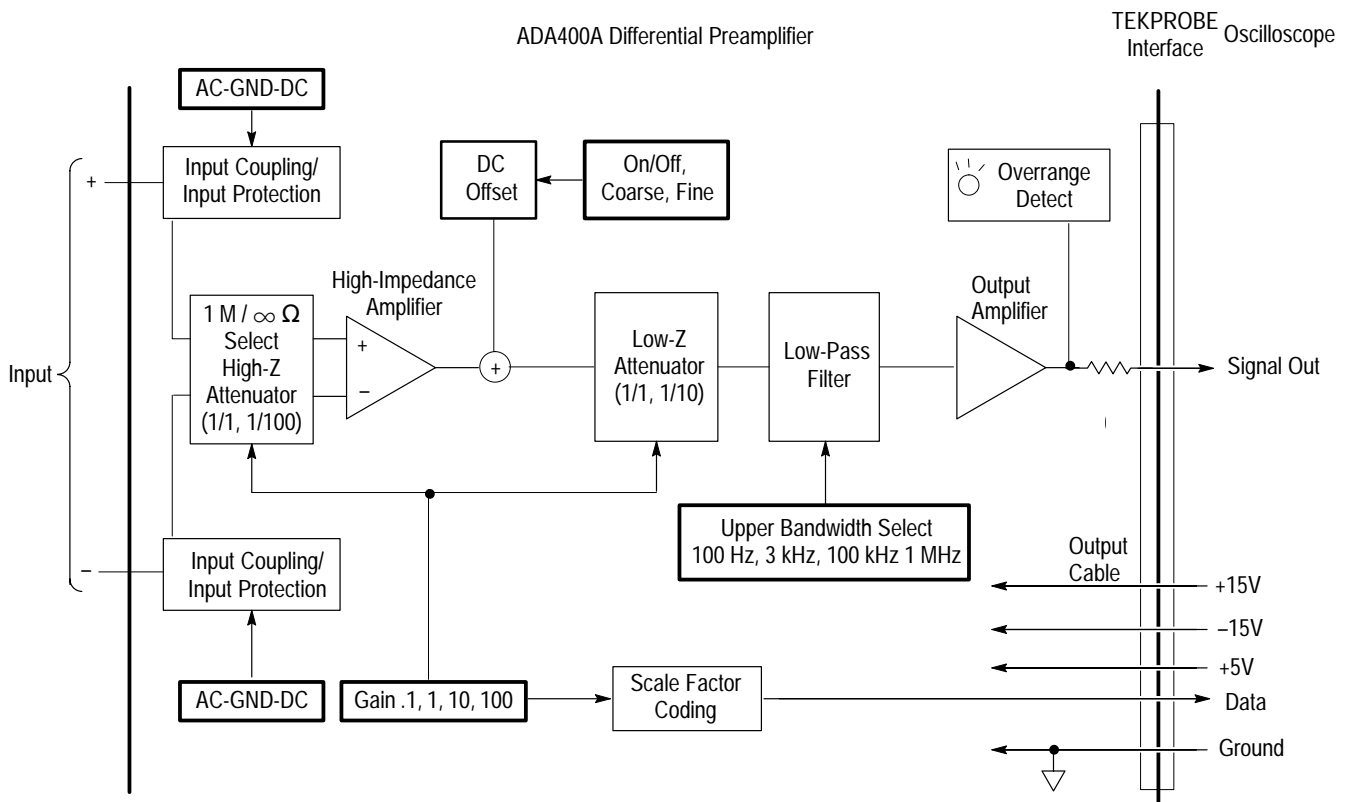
ADA400A Differential Preamplifier

TEKPROBE Interface

Oscilloscope

AC-GND-DC

Input Coupling/ Input Protection

+

DC Offset

On/Off, Coarse, Fine

Overrange Detect

High-Impedance Amplifier

1 M / $\infty$ $\Omega$ Select High-Z Attenuator (1/1, 1/100)

+

–

+

Low-Z Attenuator (1/1, 1/10)

Low-Pass Filter

Output Amplifier

Signal Out

Input

Upper Bandwidth Select 100 Hz, 3 kHz, 100 kHz 1 MHz

–

Input Coupling/ Input Protection

Output Cable

+15V

–15V

+5V

AC-GND-DC

Gain .1, 1, 10, 100

Scale Factor Coding

Data

Ground